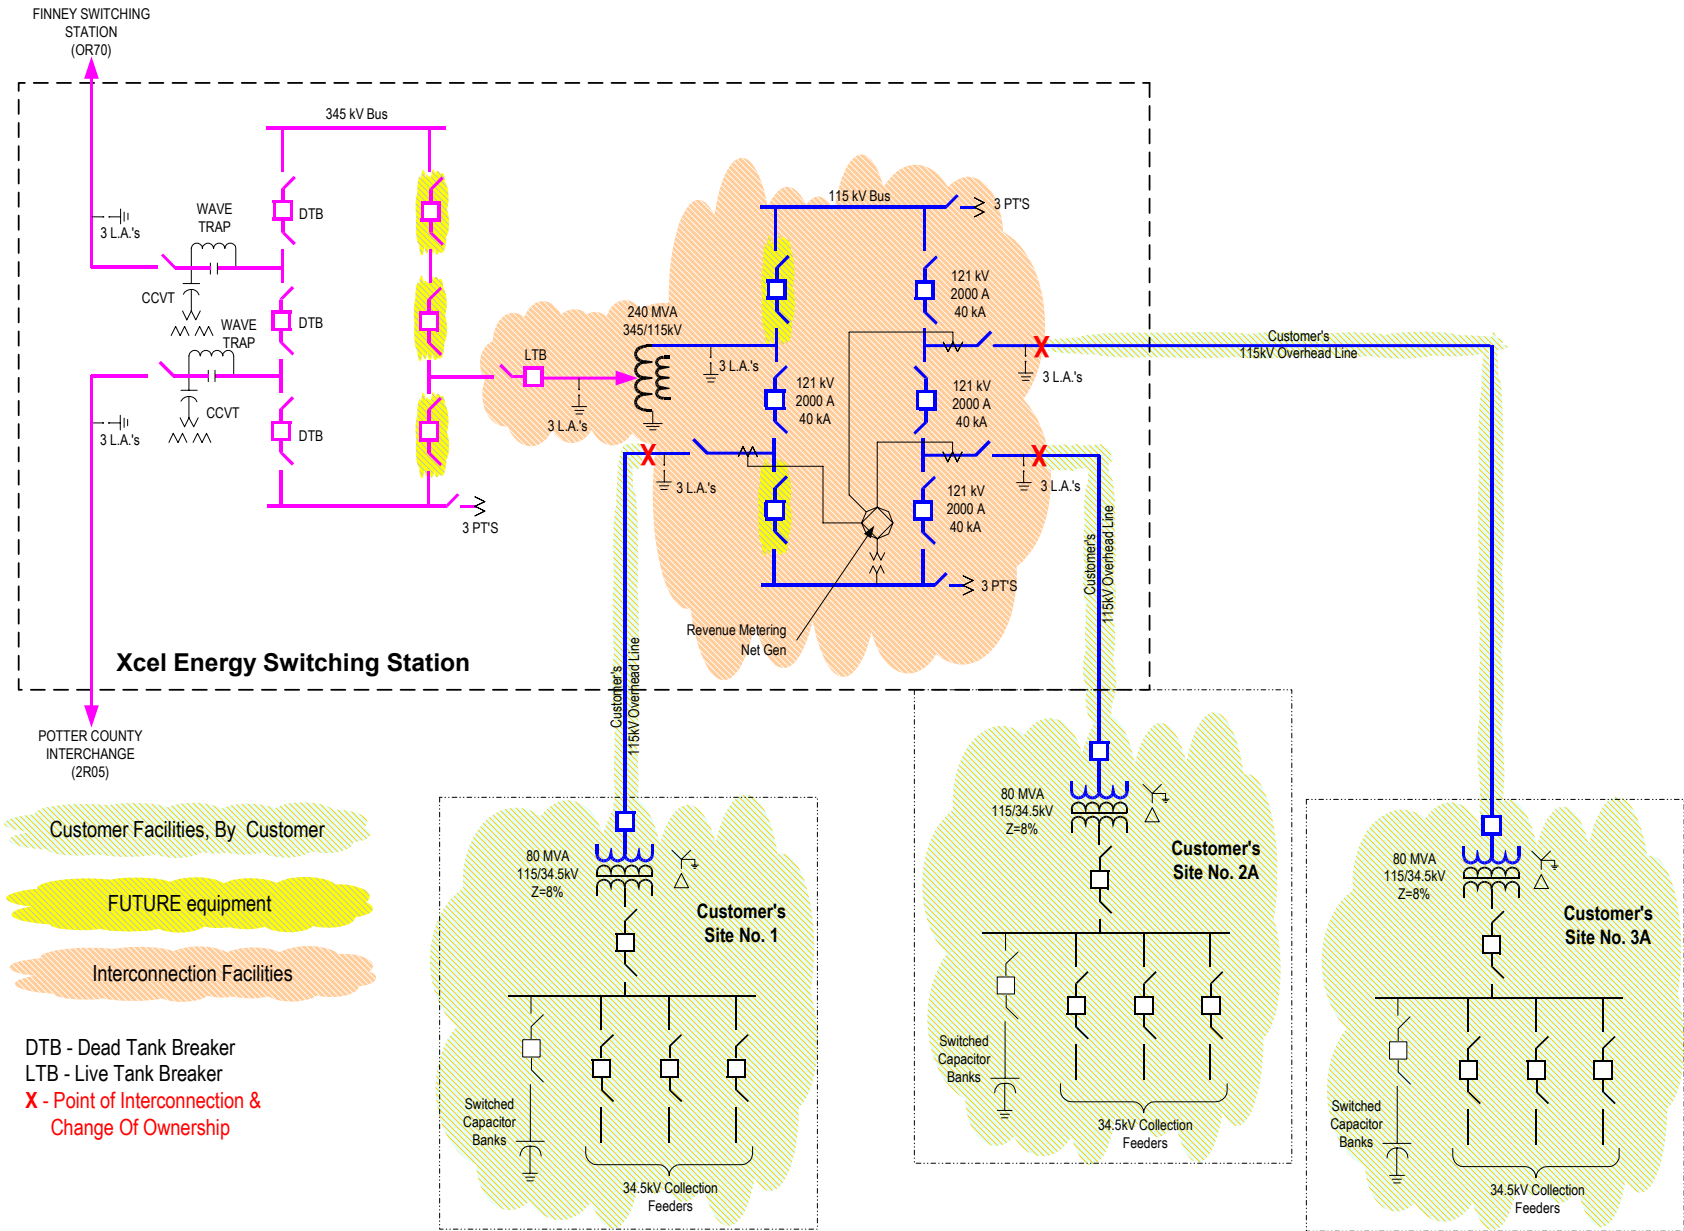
FINNEY SWITCHING STATION (OR70)

345 kV Bus

3 L.A.'s

WAVE TRAP

DTB

CCVT

WAVE TRAP

DTB

CCVT

3 L.A.'s

DTB

3 PT'S

115 kV Bus

3 PT'S

121 kV 2000 A 40 kA

240 MVA 345/115kV

LTB

3 L.A.'s

3 L.A.'s

121 kV 2000 A 40 kA

121 kV 2000 A 40 kA

3 L.A.'s

Customer's 115kV Overhead Line

X

3 L.A.'s

X

X

3 L.A.'s

121 kV 2000 A 40 kA

3 PT'S

Customer's 115kV Overhead Line

Revenue Metering Net Gen

Xcel Energy Switching Station

Customer's 115kV Overhead Line

POTTER COUNTY INTERCHANGE (2R05)

Customer Facilities, By Customer

FUTURE equipment

Interconnection Facilities

DTB - Dead Tank Breaker
LTB - Live Tank Breaker
X - Point of Interconnection & Change Of Ownership

80 MVA 115/34.5kV Z=8%

Customer's Site No. 1

Switched Capacitor Banks

34.5kV Collection Feeders

80 MVA 115/34.5kV Z=8%

Customer's Site No. 2A

Switched Capacitor Banks

34.5kV Collection Feeders

80 MVA 115/34.5kV Z=8%

Customer's Site No. 3A

Switched Capacitor Banks

34.5kV Collection Feeders